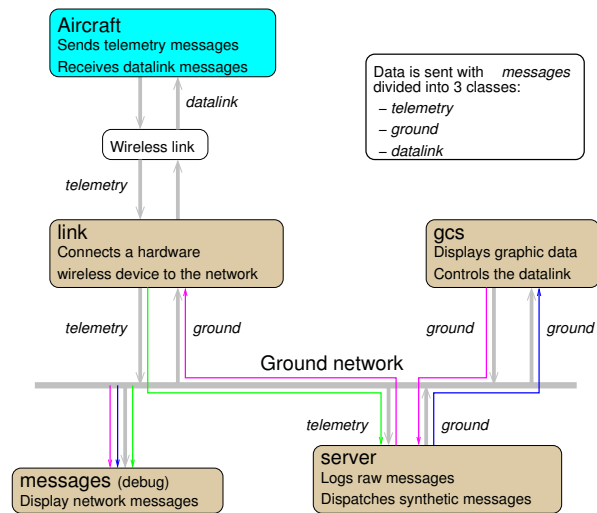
Aircraft
Sends telemetry messages
Receives datalink messages

datalink

Wireless link

telemetry

Data is sent with messages divided into 3 classes:
– telemetry
– ground
– datalink

link
Connects a hardware wireless device to the network

gcs
Displays graphic data
Controls the datalink

telemetry

ground

ground

ground

Ground network

telemetry

ground

messages (debug)
Display network messages

server
Logs raw messages
Dispatches synthetic messages